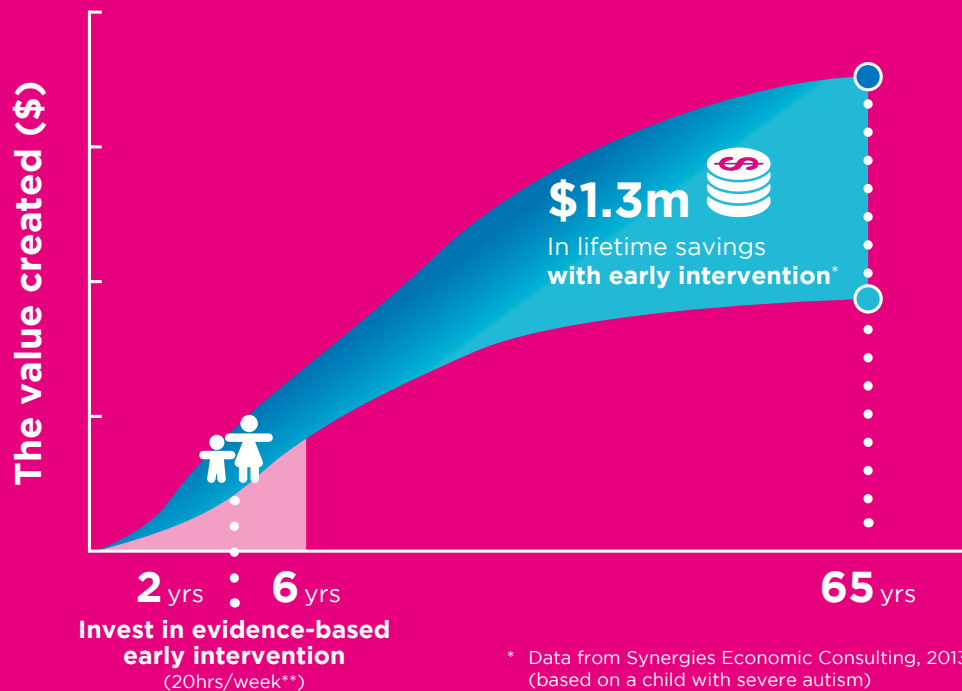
The value created ($)

$1.3m

In lifetime savings **with early intervention***

2 yrs 6 yrs 65 yrs

Invest in evidence-based early intervention
(20hrs/week**)

* Data from Synergies Economic Consulting, 2013
(based on a child with severe autism)